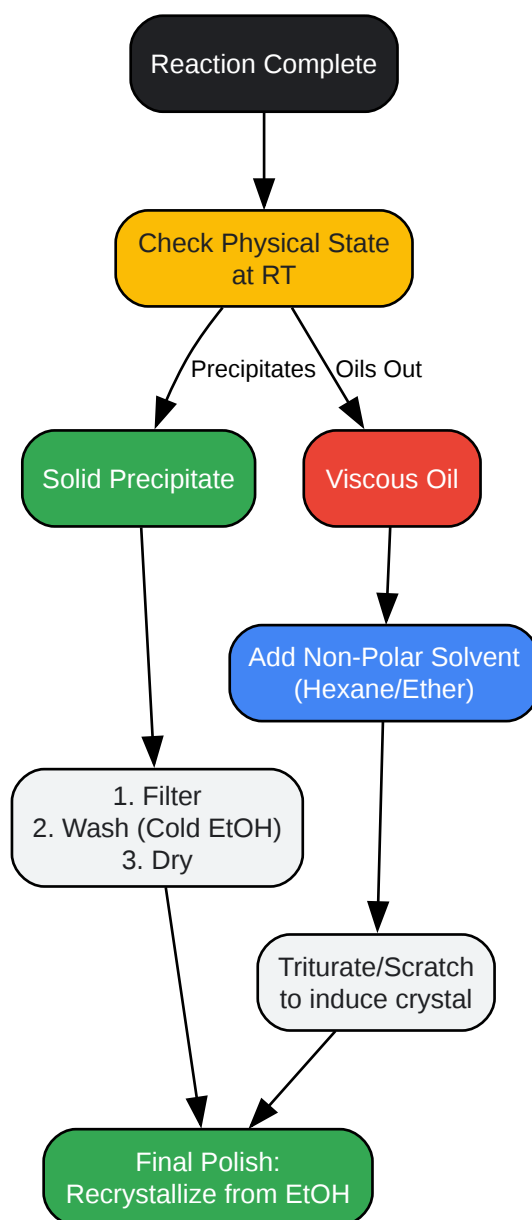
Reaction Complete

Check Physical State at RT

Precipitates

Oils Out

Solid Precipitate

Viscous Oil

Add Non-Polar Solvent (Hexane/Ether)

1. Filter
2. Wash (Cold EtOH)
3. Dry

Triturate/Scratch to induce crystal

Final Polish: Recrystallize from EtOH